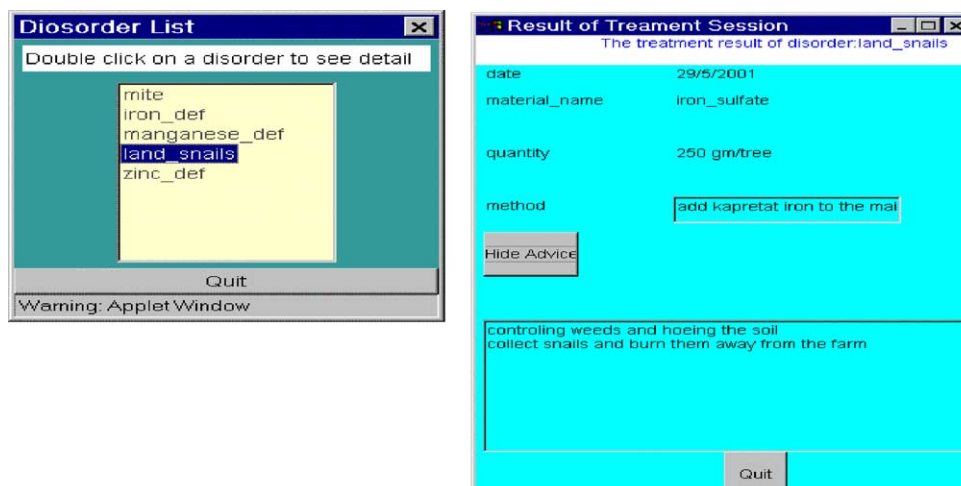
Diosorder List

Double click on a disorder to see detail

mite
iron_def
manganese_def
land_snails
zinc_def

Quit

Warning: Applet Window

Result of Treament Session

The treatment result of disorder:land_snails

| date | 29/5/2001 |
|---|---|
| material_name | iron_sulfate |
| quantity | 250 gm/tree |
| method | add kapretat iron to the mai |

Hide Advice

controling weeds and hoeing the soil
collect snails and burn them away from the farm

Quit